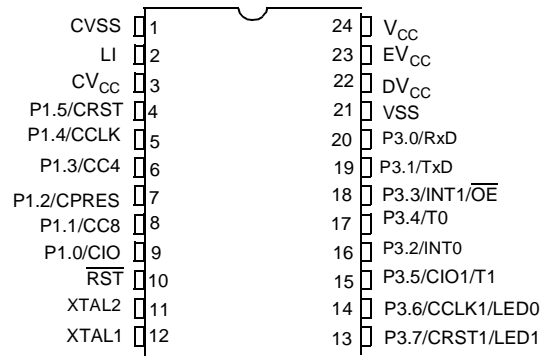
CVSS 1
LI 2
$CV_{CC}$ 3
P1.5/CRST 4
P1.4/CCLK 5
P1.3/CC4 6
P1.2/CPRES 7
P1.1/CC8 8
P1.0/CIO 9
$\overline{RST}$ 10
XTAL2 11
XTAL1 12

24 $V_{CC}$
23 $EV_{CC}$
22 $DV_{CC}$
21 VSS
20 P3.0/RxD
19 P3.1/TxD
18 P3.3/INT1/$\overline{OE}$
17 P3.4/T0
16 P3.2/INT0
15 P3.5/CIO1/T1
14 P3.6/CCLK1/LED0
13 P3.7/CRST1/LED1